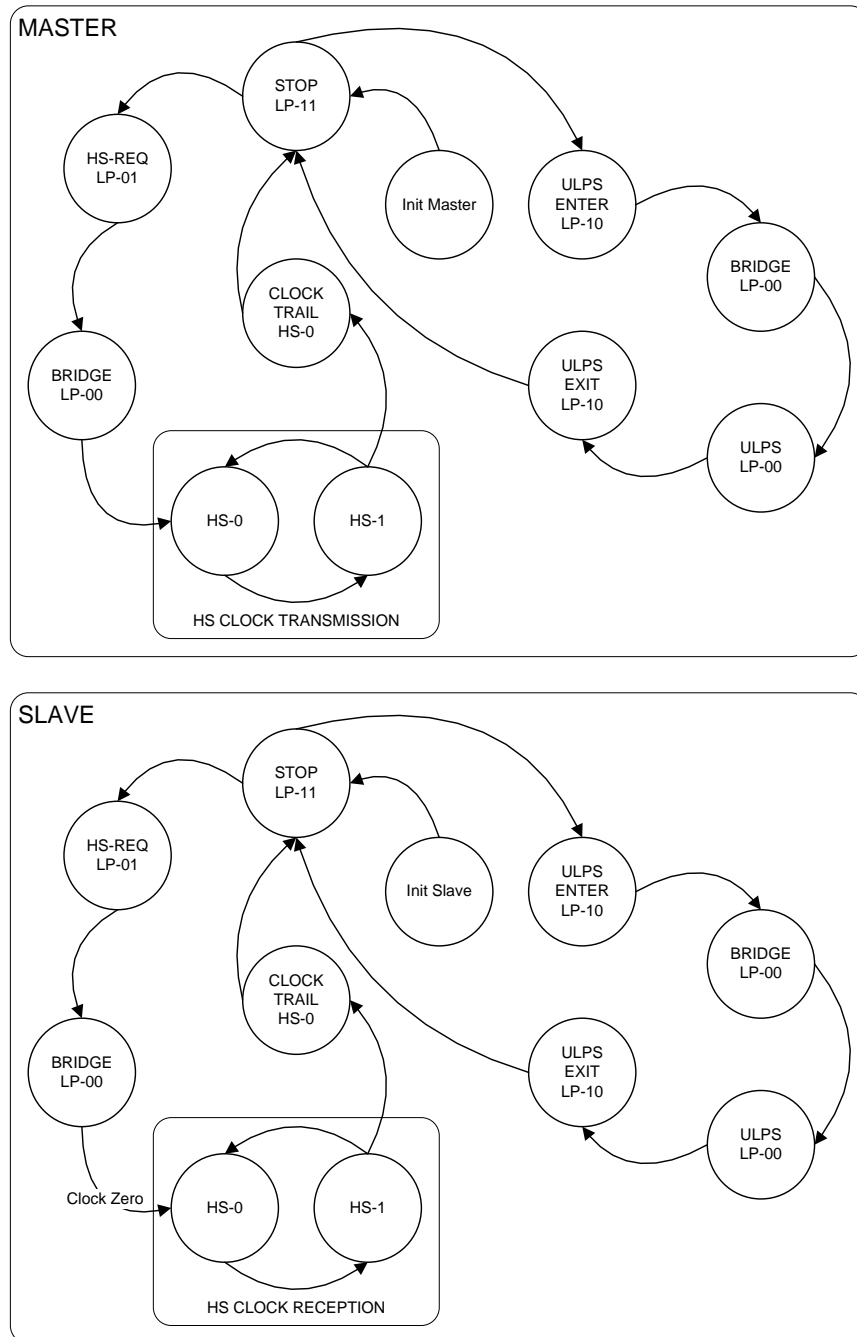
MASTER

STOP
LP-11

HS-REQ
LP-01

Init Master

ULPS
ENTER
LP-10

BRIDGE
LP-00

CLOCK
TRAIL
HS-0

BRIDGE
LP-00

ULPS
EXIT
LP-10

ULPS
LP-00

HS-0

HS-1

HS CLOCK TRANSMISSION

SLAVE

STOP
LP-11

HS-REQ
LP-01

Init Slave

ULPS
ENTER
LP-10

BRIDGE
LP-00

CLOCK
TRAIL
HS-0

BRIDGE
LP-00

ULPS
EXIT
LP-10

ULPS
LP-00

Clock Zero

HS-0

HS-1

HS CLOCK RECEPTION